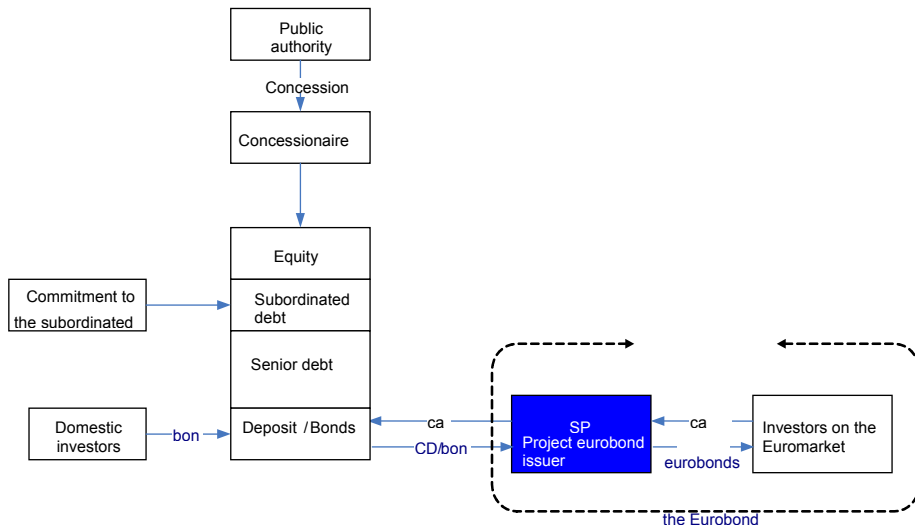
Public authority

Concession

Concessionaire

Equity

Commitment to the subordinated

Subordinated debt

Senior debt

Domestic investors

bon

Deposit / Bonds

ca

CD/bon

SP
Project eurobond issuer

ca

eurobonds

Investors on the Euromarket

the Eurobond